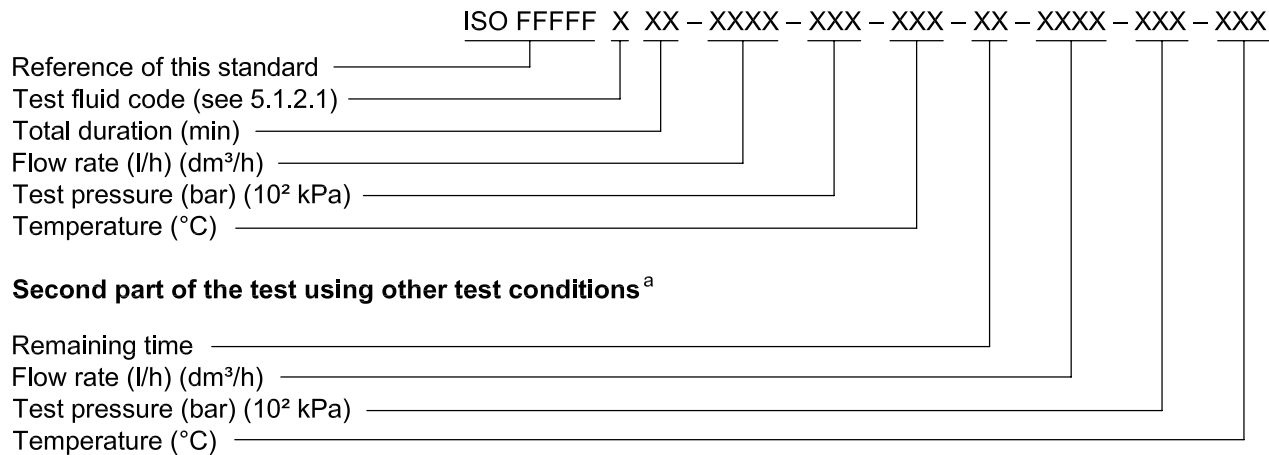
ISO FFFFF X XX – XXXX – XXX – XXX – XX – XXXX – XXX – XXX

Reference of this standard
Test fluid code (see 5.1.2.1)
Total duration (min)
Flow rate (l/h) (dm³/h)
Test pressure (bar) ($10^2$ kPa)
Temperature (°C)

**Second part of the test using other test conditions**$^a$

Remaining time
Flow rate (l/h) (dm³/h)
Test pressure (bar) ($10^2$ kPa)
Temperature (°C)